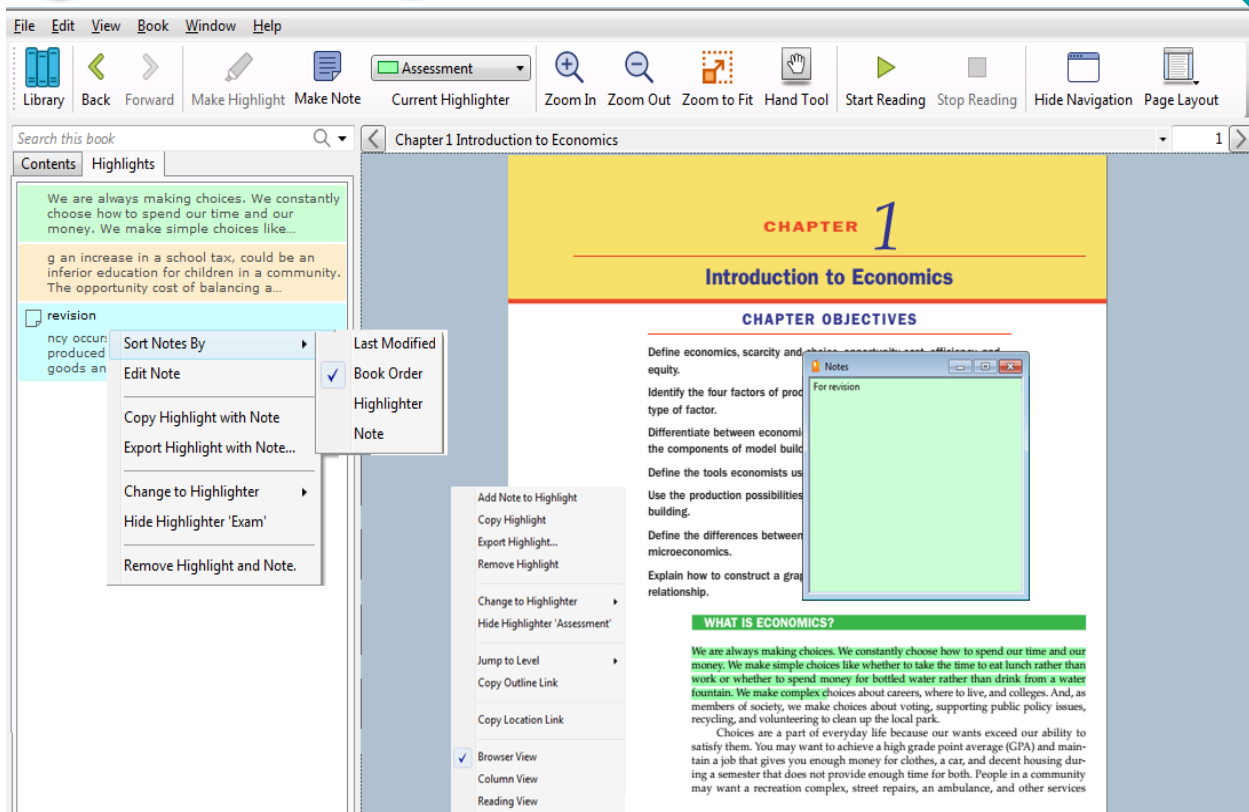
File Edit View Book Window Help

Library Back Forward Make Highlight Make Note Assessment Current Highlighter Zoom In Zoom Out Zoom to Fit Hand Tool Start Reading Stop Reading Hide Navigation Page Layout

Search this book

Chapter 1 Introduction to Economics

1

Contents Highlights

We are always making choices. We constantly choose how to spend our time and our money. We make simple choices like...

g an increase in a school tax, could be an inferior education for children in a community. The opportunity cost of balancing a...

revision

ncy occurs produced goods an

Sort Notes By
Edit Note
Copy Highlight with Note
Export Highlight with Note...
Change to Highlighter
Hide Highlighter 'Exam'
Remove Highlight and Note.

Last Modified
Book Order
Highlighter
Note

CHAPTER 1

Introduction to Economics

CHAPTER OBJECTIVES

Define economics, scarcity and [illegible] equity.

Identify the four factors of prod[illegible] type of factor.

Differentiate between economi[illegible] the components of model build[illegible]

Define the tools economists us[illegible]

Use the production possibilities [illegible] building.

Define the differences between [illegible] microeconomics.

Explain how to construct a grap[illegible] relationship.

Notes

For revision

Add Note to Highlight
Copy Highlight
Export Highlight...
Remove Highlight
Change to Highlighter
Hide Highlighter 'Assessment'
Jump to Level
Copy Outline Link
Copy Location Link
Browser View
Column View
Reading View

WHAT IS ECONOMICS?

We are always making choices. We constantly choose how to spend our time and our money. We make simple choices like whether to take the time to eat lunch rather than work or whether to spend money for bottled water rather than drink from a water fountain. We make complex choices about careers, where to live, and colleges. And, as members of society, we make choices about voting, supporting public policy issues, recycling, and volunteering to clean up the local park.

Choices are a part of everyday life because our wants exceed our ability to satisfy them. You may want to achieve a high grade point average (GPA) and maintain a job that gives you enough money for clothes, a car, and decent housing during a semester that does not provide enough time for both. People in a community may want a recreation complex, street repairs, an ambulance, and other services